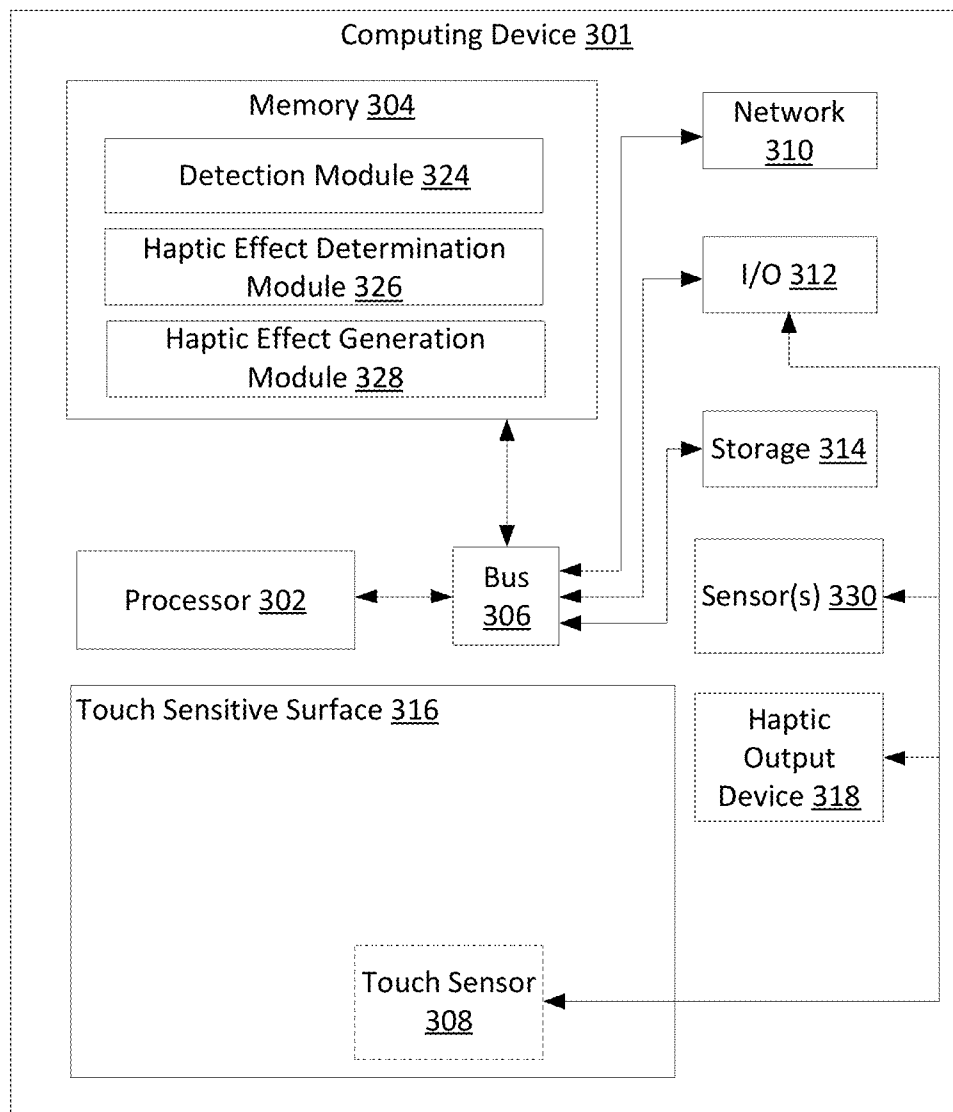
Computing Device 301

Memory 304

Detection Module 324

Haptic Effect Determination Module 326

Haptic Effect Generation Module 328

Network 310

I/O 312

Storage 314

Processor 302

Bus 306

Sensor(s) 330

Touch Sensitive Surface 316

Haptic Output Device 318

Touch Sensor 308